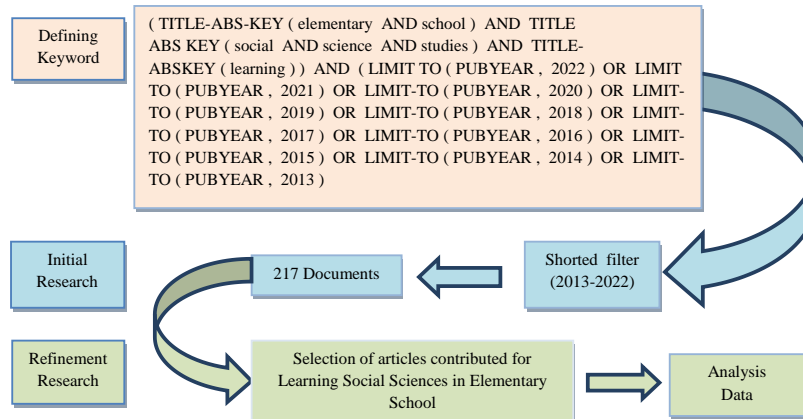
Defining Keyword

( TITLE-ABS-KEY ( elementary AND school ) AND TITLE ABS KEY ( social AND science AND studies ) AND TITLE-ABSKEY ( learning ) ) AND ( LIMIT TO ( PUBYEAR , 2022 ) OR LIMIT TO ( PUBYEAR , 2021 ) OR LIMIT-TO ( PUBYEAR , 2020 ) OR LIMIT-TO ( PUBYEAR , 2019 ) OR LIMIT-TO ( PUBYEAR , 2018 ) OR LIMIT-TO ( PUBYEAR , 2017 ) OR LIMIT-TO ( PUBYEAR , 2016 ) OR LIMIT-TO ( PUBYEAR , 2015 ) OR LIMIT-TO ( PUBYEAR , 2014 ) OR LIMIT-TO ( PUBYEAR , 2013 )

Initial Research

217 Documents

Shorted filter (2013-2022)

Refinement Research

Selection of articles contributed for Learning Social Sciences in Elementary School

Analysis Data